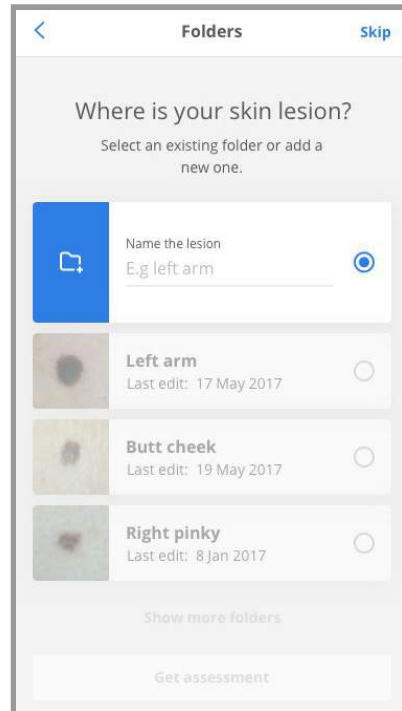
<

Folders

Skip

Where is your skin lesion?

Select an existing folder or add a new one.

Name the lesion

E.g left arm

Left arm

Last edit: 17 May 2017

Butt cheek

Last edit: 19 May 2017

Right pinky

Last edit: 8 Jan 2017

Show more folders

Get assessment